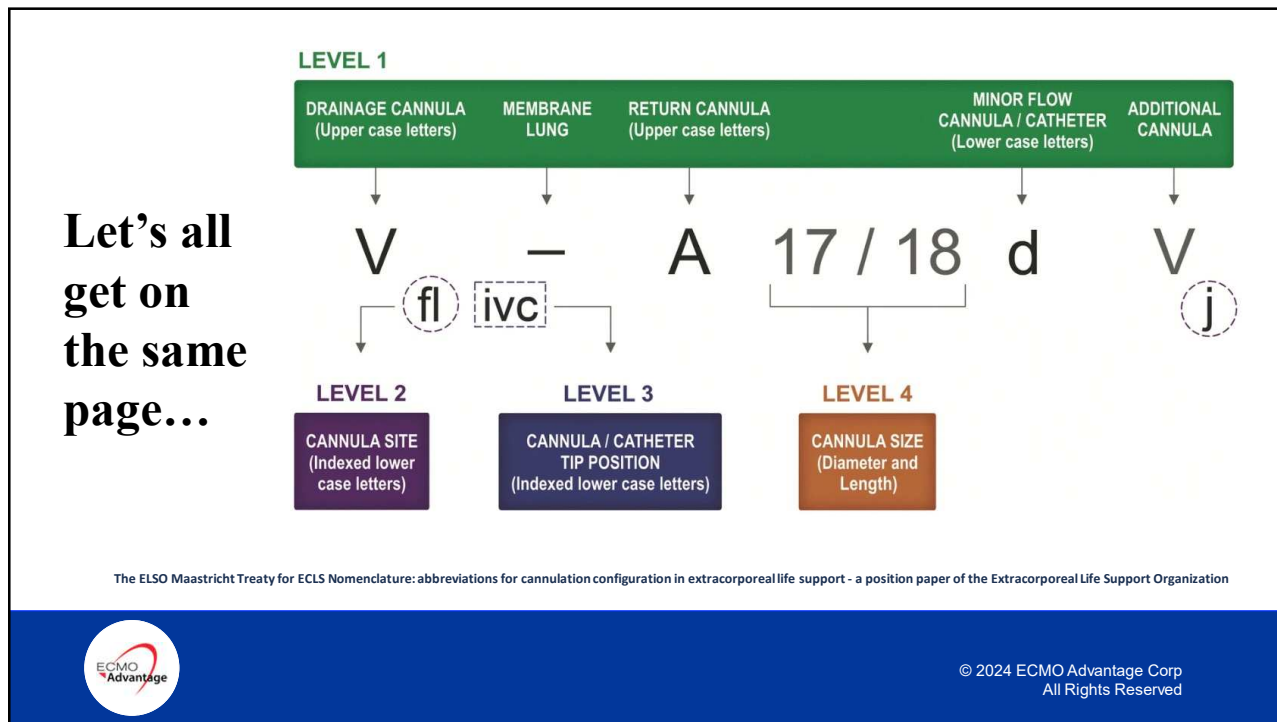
Let's all get on the same page…

LEVEL 1

DRAINAGE CANNULA (Upper case letters)

MEMBRANE LUNG

RETURN CANNULA (Upper case letters)

MINOR FLOW CANNULA / CATHETER (Lower case letters)

ADDITIONAL CANNULA

V – A 17 / 18 d V

fl ivc j

LEVEL 2

CANNULA SITE (Indexed lower case letters)

LEVEL 3

CANNULA / CATHETER TIP POSITION (Indexed lower case letters)

LEVEL 4

CANNULA SIZE (Diameter and Length)

The ELSO Maastricht Treaty for ECLS Nomenclature: abbreviations for cannulation configuration in extracorporeal life support - a position paper of the Extracorporeal Life Support Organization

ECMO Advantage

© 2024 ECMO Advantage Corp
All Rights Reserved